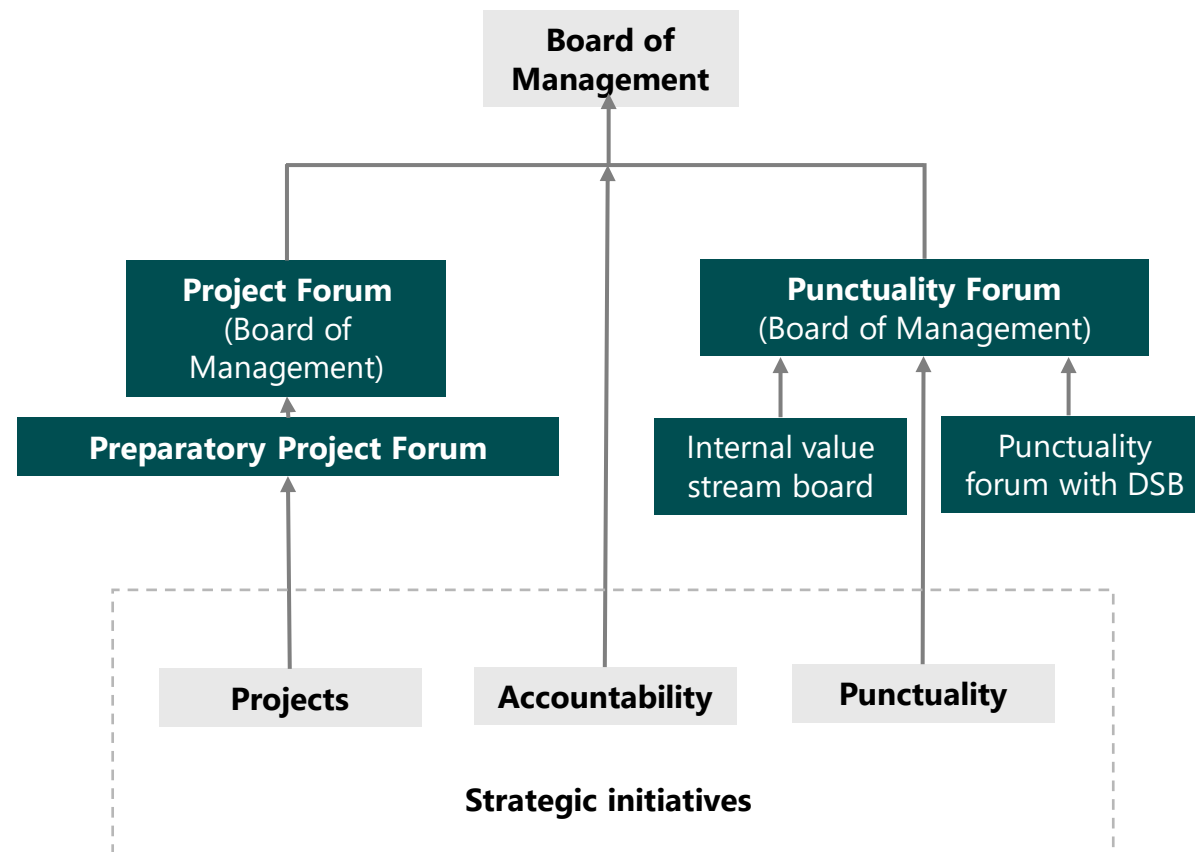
Board of Management

Project Forum
(Board of Management)

Punctuality Forum
(Board of Management)

Preparatory Project Forum

Internal value stream board

Punctuality forum with DSB

Projects

Accountability

Punctuality

Strategic initiatives